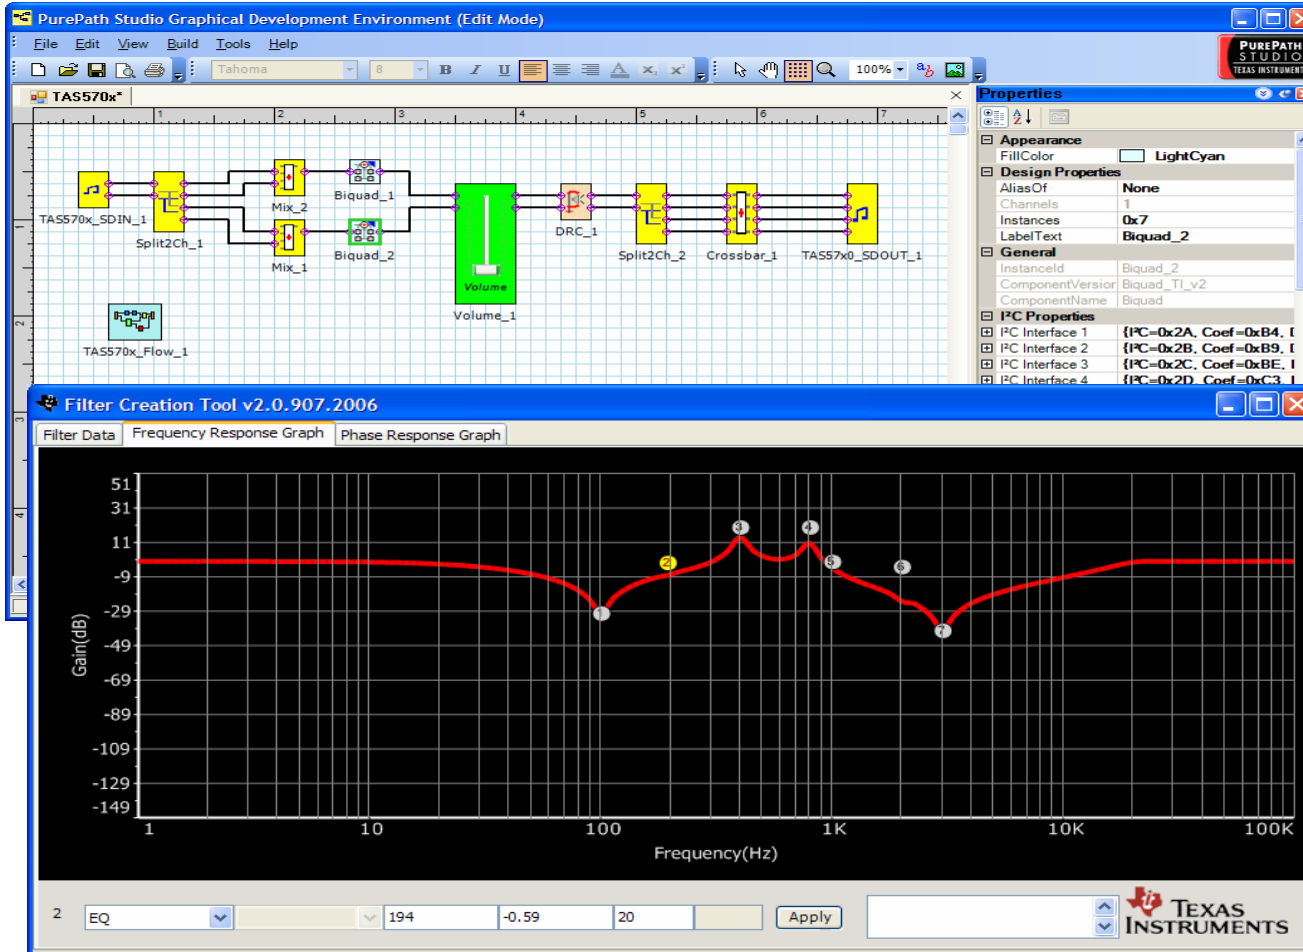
PurePath Studio Graphical Development Environment (Edit Mode)

File Edit View Build Tools Help

Tahoma 8 B I U 100%

PUREPATH STUDIO TEXAS INSTRUMENTS

TAS570x*

Properties

| | |
|---|---|
| Appearance | |
| FillColor | LightCyan |
| Design Properties | |
| AliasOf | None |
| Channels | 1 |
| Instances | 0x7 |
| LabelText | Biquad_2 |
| General | |
| InstanceId | Biquad_2 |
| ComponentVersion | Biquad_TI_v2 |
| ComponentName | Biquad |
| I²C Properties | |
| I²C Interface 1 | {I²C=0x2A, Coef=0xB4, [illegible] |
| I²C Interface 2 | {I²C=0x2B, Coef=0xB9, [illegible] |
| I²C Interface 3 | {I²C=0x2C, Coef=0xBE, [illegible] |
| I²C Interface 4 | {I²C=0x2D, Coef=0xC3, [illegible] |

TAS570x_SDIN_1 Split2Ch_1 Mix_2 Mix_1 Biquad_1 Biquad_2 Volume Volume_1 DRC_1 Split2Ch_2 Crossbar_1 TAS57x0_SDOUT_1 TAS570x_Flow_1

Filter Creation Tool v2.0.907.2006

Filter Data Frequency Response Graph Phase Response Graph

51 31 11 -9 -29 -49 -69 -89 -109 -129 -149

Gain(dB)

1 2 3 4 5 6 7

1 10 100 1K 10K 100K

Frequency(Hz)

2 EQ 194 -0.59 20 Apply

TEXAS INSTRUMENTS